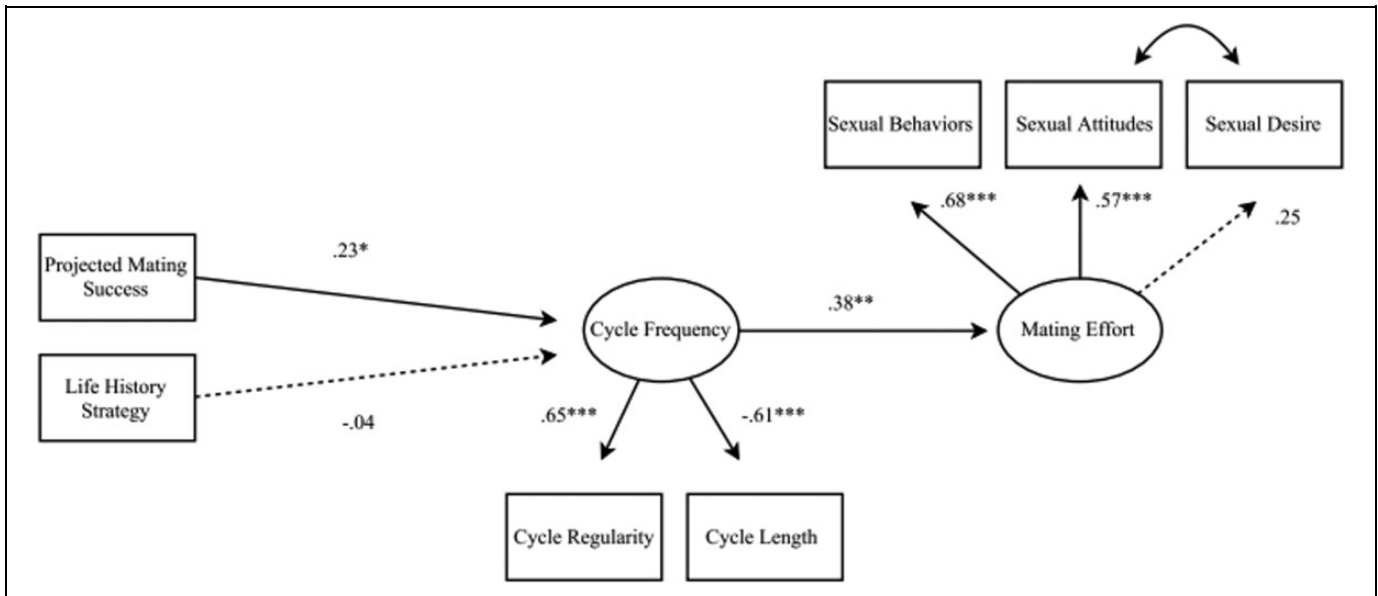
Sexual Behaviors

Sexual Attitudes

Sexual Desire

.68***

.57***

.25

Projected Mating Success

.23*

Cycle Frequency

.38**

Mating Effort

Life History Strategy

-.04

.65***

-.61***

Cycle Regularity

Cycle Length